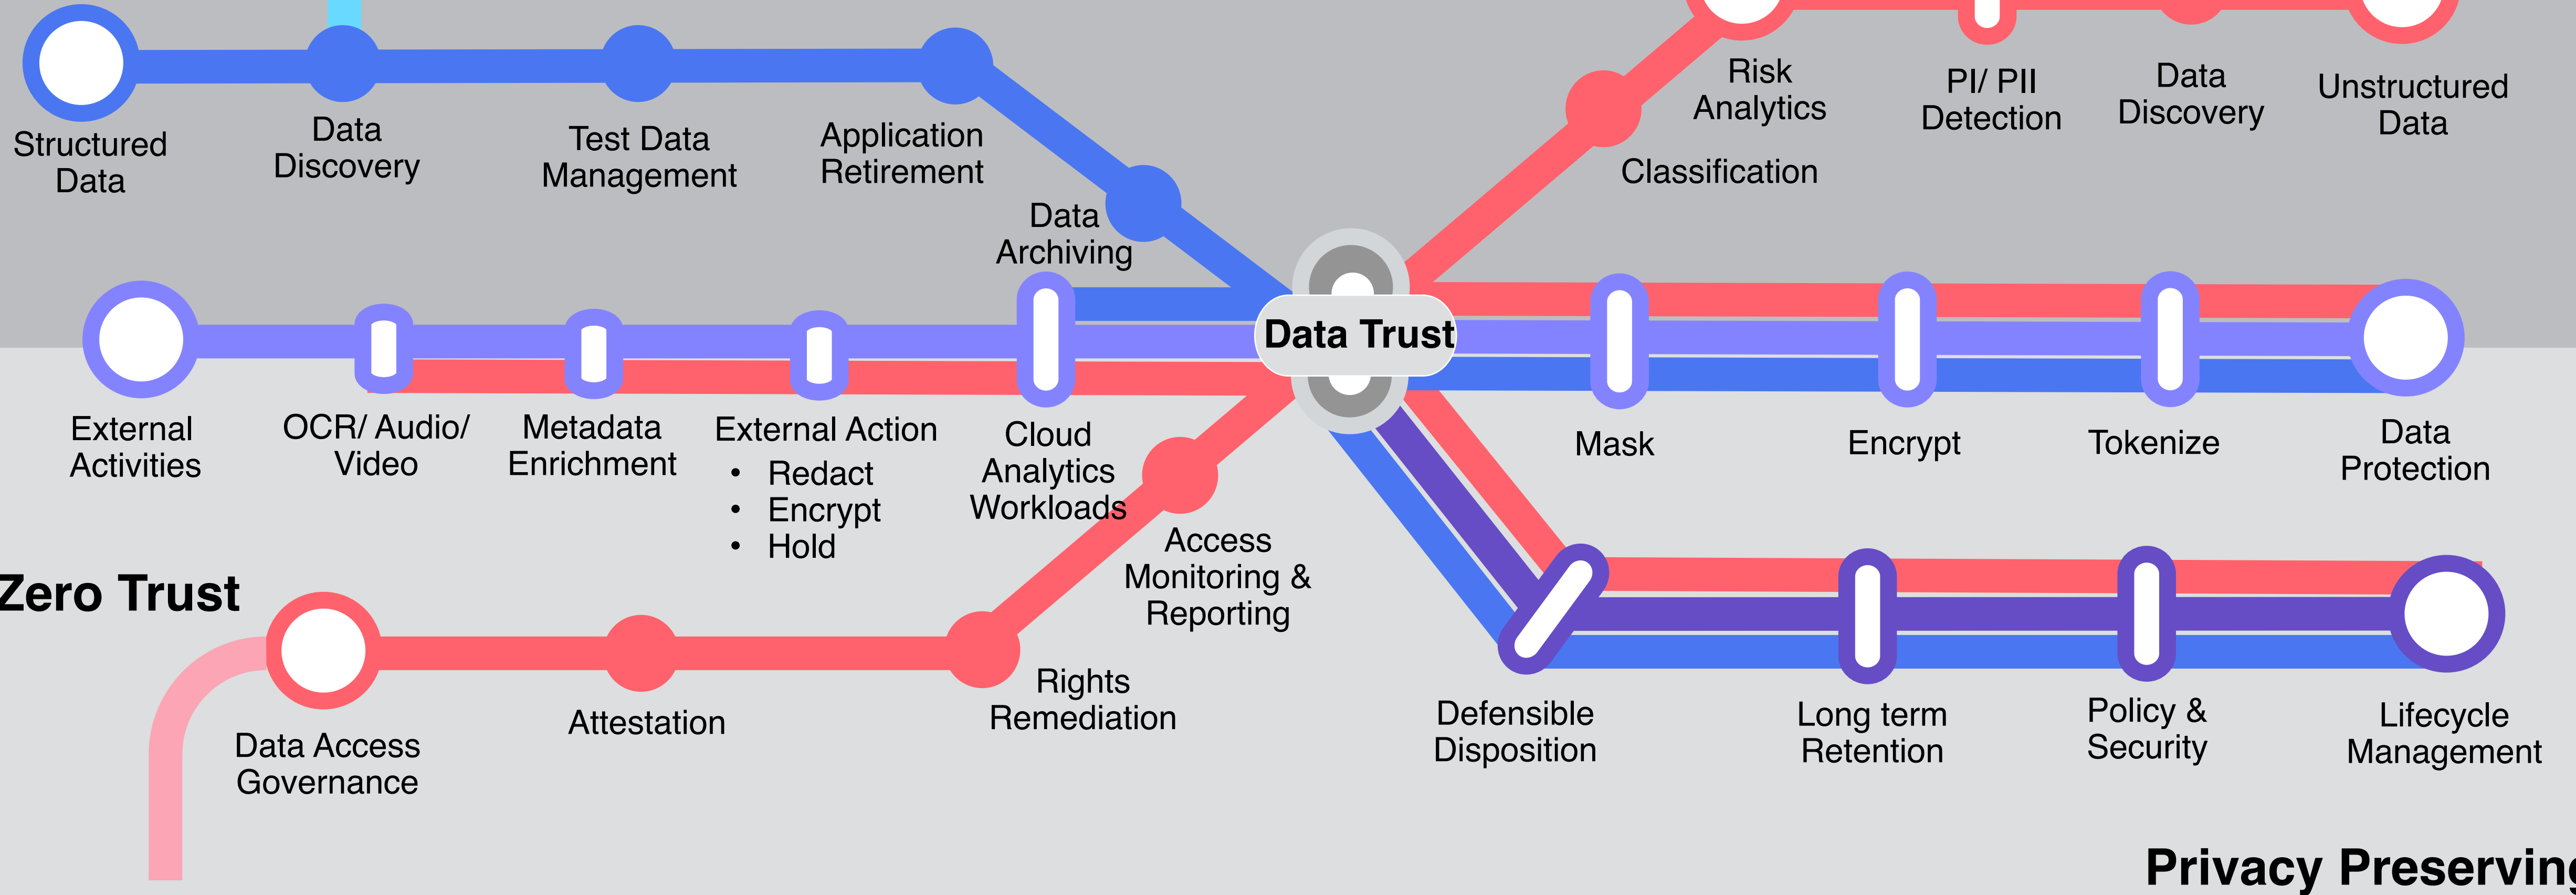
Structured Data

Data Discovery

Test Data Management

Application Retirement

Data Archiving

Risk Analytics

PI/ PII Detection

Data Discovery

Unstructured Data

Classification

Data Trust

External Activities

OCR/ Audio/ Video

Metadata Enrichment

External Action
• Redact
• Encrypt
• Hold

Cloud Analytics Workloads

Mask

Encrypt

Tokenize

Data Protection

Access Monitoring & Reporting

Zero Trust

Data Access Governance

Attestation

Rights Remediation

Defensible Disposition

Long term Retention

Policy & Security

Lifecycle Management

Privacy Preservin